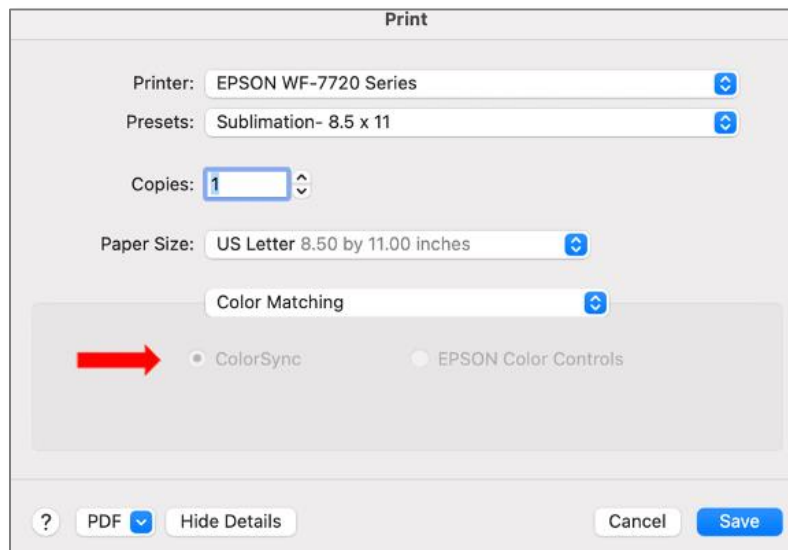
Print

Printer: EPSON WF-7720 Series

Presets: Sublimation- 8.5 x 11

Copies: 1

Paper Size: US Letter 8.50 by 11.00 inches

Color Matching

ColorSync

EPSON Color Controls

?

PDF

Hide Details

Cancel

Save